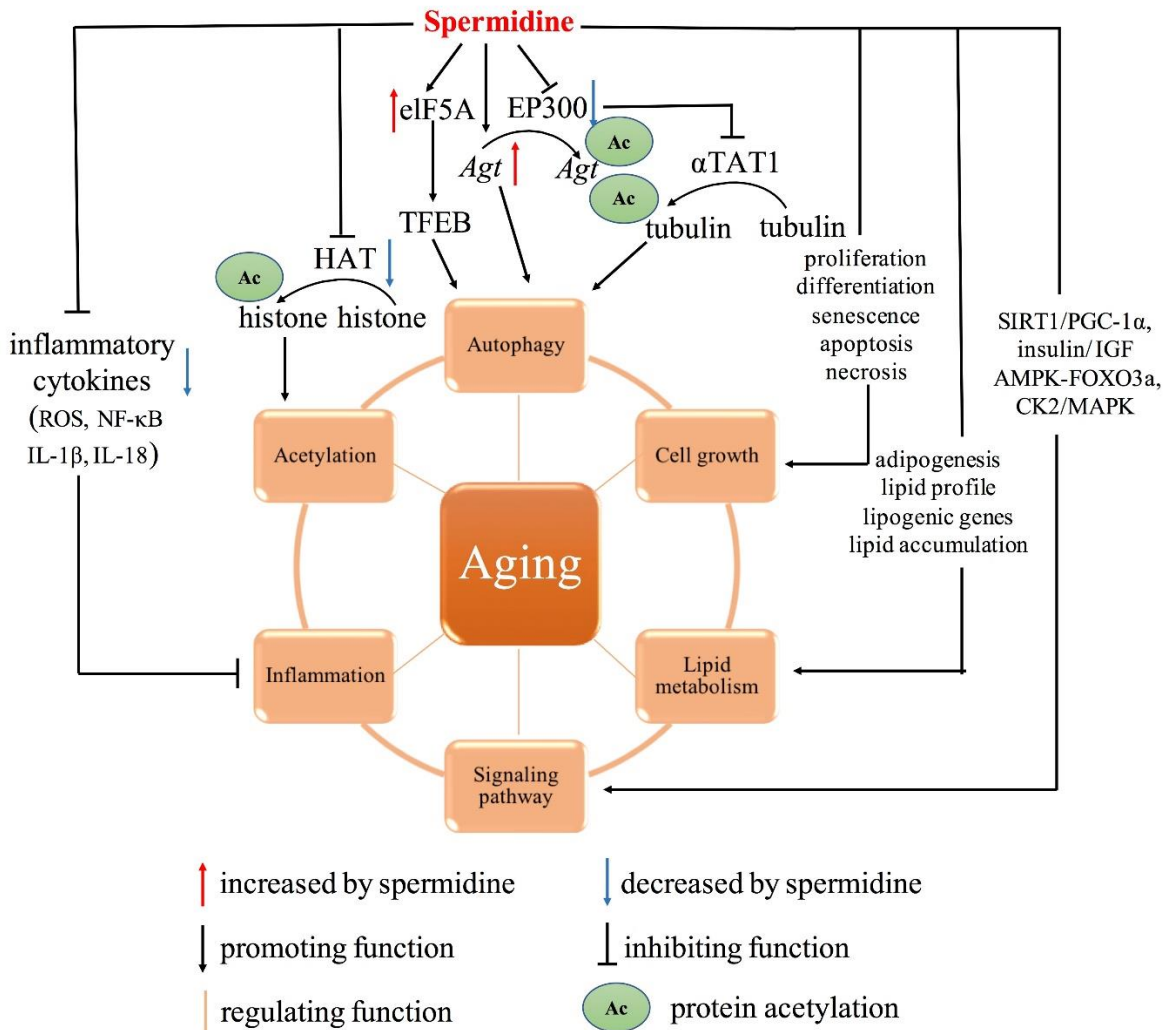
Spermidine

elF5A

EP300

Agt

Ac

Agt

αTAT1

Ac

TFEB

tubulin tubulin

HAT

Ac

histone histone

proliferation differentiation senescence apoptosis necrosis

inflammatory cytokines (ROS, NF-κB IL-1β, IL-18)

SIRT1/PGC-1α, insulin/IGF AMPK-FOXO3a, CK2/MAPK

Autophagy

Acetylation

Cell growth

adipogenesis lipid profile lipogenic genes lipid accumulation

Aging

Inflammation

Lipid metabolism

Signaling pathway

increased by spermidine

decreased by spermidine

promoting function

inhibiting function

regulating function

Ac protein acetylation